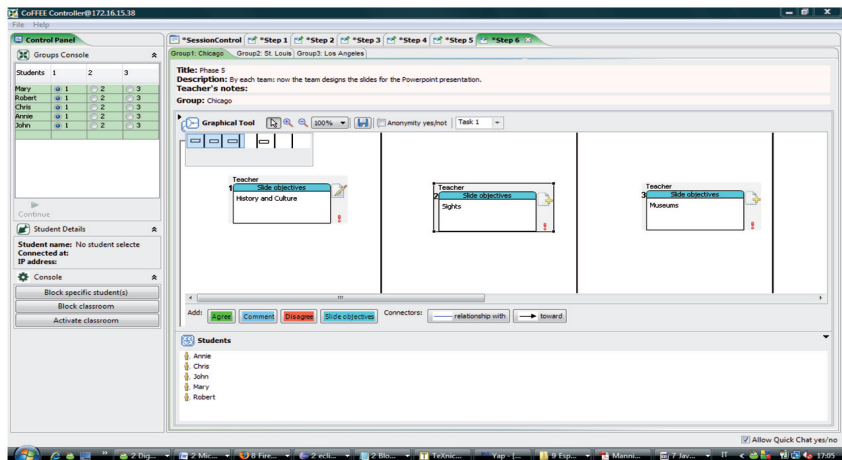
CoFFEE Controller@172.16.15.38

File Help

Control Panel

Groups Console

| Students | 1 | 2 | 3 |
|---|---|---|---|
| Mary | 1 | 2 | 3 |
| Robert | 1 | 2 | 3 |
| Chris | 1 | 2 | 3 |
| Annie | 1 | 2 | 3 |
| John | 1 | 2 | 3 |

Continue

Student Details

Student name: No student selecte
Connected at:
IP address:

Console

Block specific student(s)

Block classroom

Activate classroom

*SessionControl | *Step 1 | *Step 2 | *Step 3 | *Step 4 | *Step 5 | *Step 6

Group1: Chicago | Group2: St. Louis | Group3: Los Angeles

Title: Phase 5
Description: By each team: now the team designs the slides for the Powerpoint presentation.
Teacher's notes:
Group: Chicago

Graphical Tool 100% Anonymity yes/not Task 1

Teacher
1 Slide objectives
History and Culture

Teacher
2 Slide objectives
Sights

Teacher
3 Slide objectives
Museums

Add: Agree Comment Disagree Slide objectives Connectors: relationship with toward

Students

Annie
Chris
John
Mary
Robert

Allow Quick Chat yes/no

2 Dig... 2 Mic... 8 Fire... 2 ecli... 2 Blo... TeXnic... Yap - [... 9 Esp... Manni... 7 Jav... 17:05